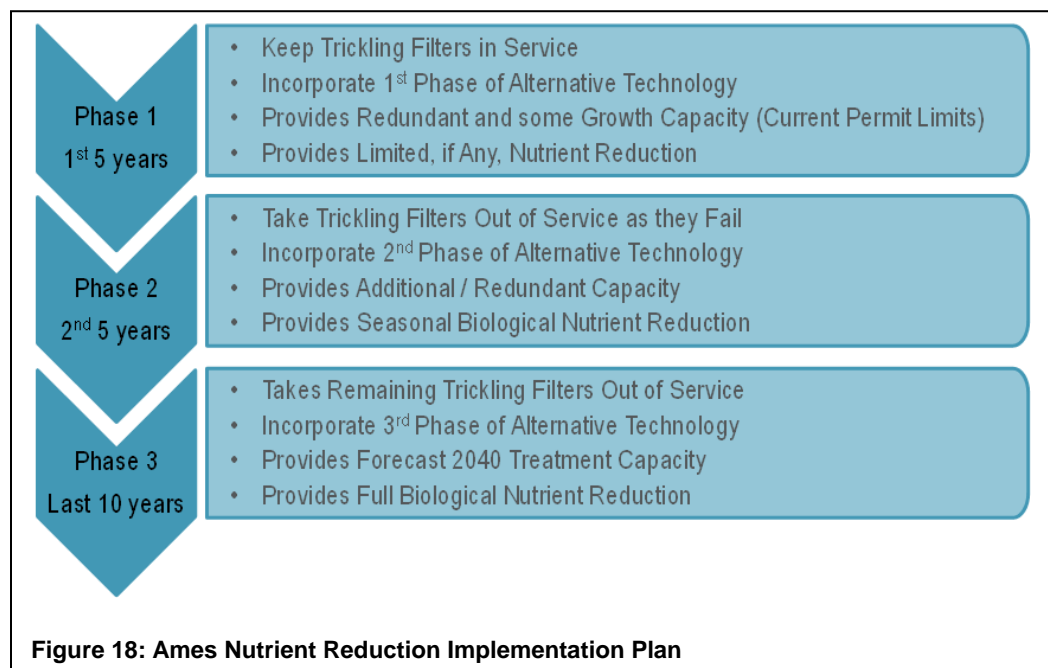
Phase 1

1$^{st}$ 5 years

- Keep Trickling Filters in Service
- Incorporate 1$^{st}$ Phase of Alternative Technology
- Provides Redundant and some Growth Capacity (Current Permit Limits)
- Provides Limited, if Any, Nutrient Reduction

Phase 2

2$^{nd}$ 5 years

- Take Trickling Filters Out of Service as they Fail
- Incorporate 2$^{nd}$ Phase of Alternative Technology
- Provides Additional / Redundant Capacity
- Provides Seasonal Biological Nutrient Reduction

Phase 3

Last 10 years

- Takes Remaining Trickling Filters Out of Service
- Incorporate 3$^{rd}$ Phase of Alternative Technology
- Provides Forecast 2040 Treatment Capacity
- Provides Full Biological Nutrient Reduction

Figure 18: Ames Nutrient Reduction Implementation Plan